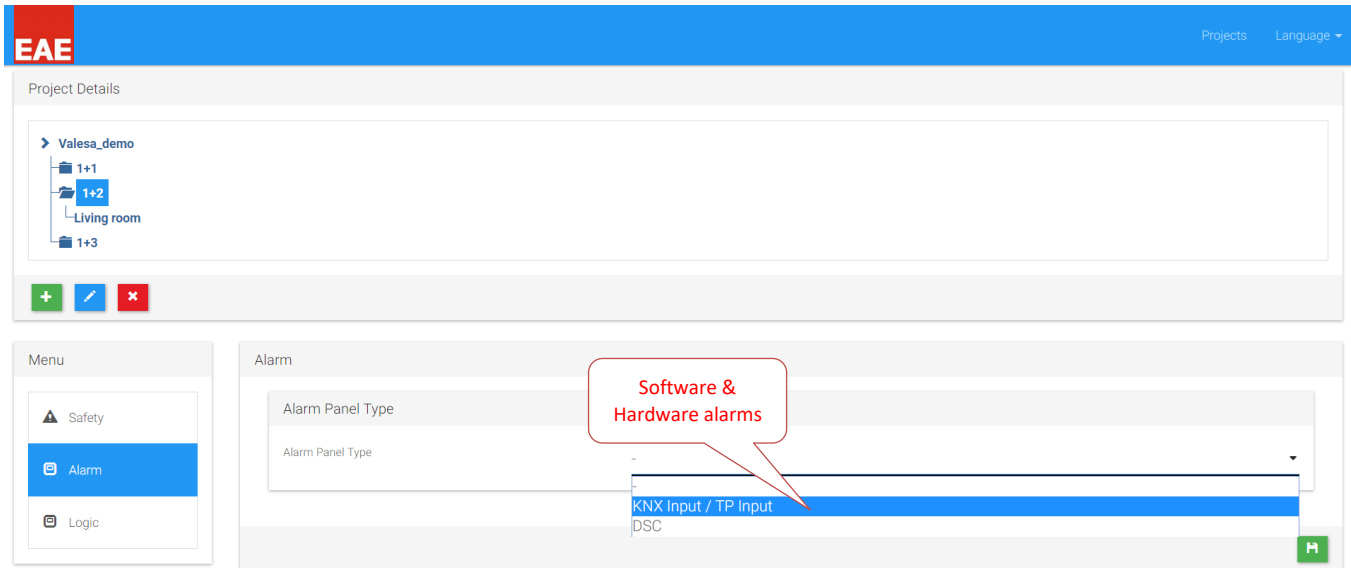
EAE

Projects Language

Project Details

Valesa_demo
1+1
1+2
Living room
1+3

Menu

Safety
Alarm
Logic

Alarm

Alarm Panel Type

Software & Hardware alarms

Alarm Panel Type

-

-
KNX Input / TP Input
DSC